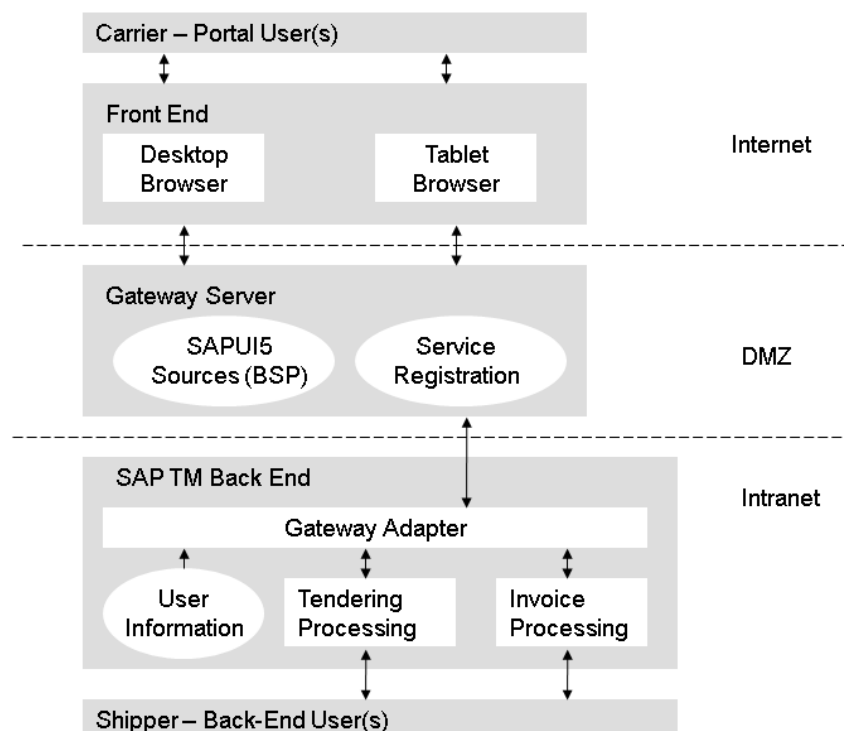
Carrier – Portal User(s)

Front End

Desktop Browser

Tablet Browser

Internet

Gateway Server

SAPUI5 Sources (BSP)

Service Registration

DMZ

SAP TM Back End

Intranet

Gateway Adapter

User Information

Tendering Processing

Invoice Processing

Shipper – Back-End User(s)